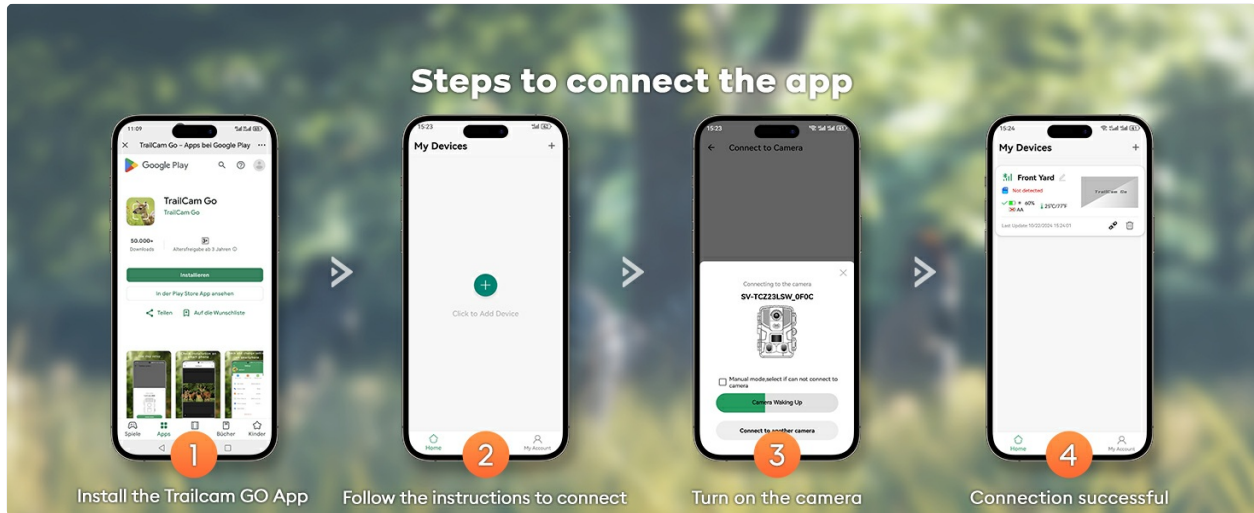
Steps to connect the app

11:09

TrailCam Go – Apps bei Google Play

Google Play

TrailCam Go

TrailCam Go

50.000+
Downloads

Altersfreigabe ab 3 Jahren

Installieren

In der Play Store App ansehen

Teilen

Auf die Wunschliste

Spiele Apps Bücher Kinder

1

Install the Trailcam GO App

15:23

My Devices

+

Click to Add Device

Home

My Account

2

Follow the instructions to connect

15:23

Connect to Camera

Connecting to the camera

SV-TCZ23LSW_0F0C

Manual mode,select if can not connect to camera

Camera Waking Up

Connect to another camera

3

Turn on the camera

15:24

My Devices

+

Front Yard

Not detected

60%

AA

25°C/77°F

TrailCam Go

Last Update 10/22/2024 15:24:01

Home

My Account

4

Connection successful